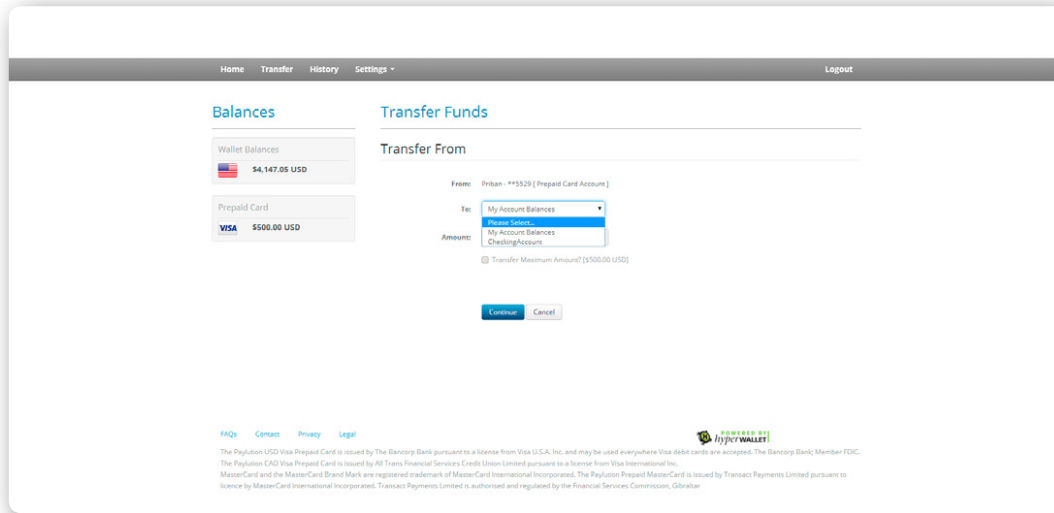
Home Transfer History Settings ▾ Logout

Balances

Wallet Balances

$4,147.05 USD

Prepaid Card

VISA $500.00 USD

Transfer Funds

Transfer From

From: Priban - **5529 [ Prepaid Card Account ]

To: My Account Balances

Please Select...
My Account Balances
CheckingAccount

Amount:

Transfer Maximum Amount? ($500.00 USD)

Continue Cancel

FAQs Contact Privacy Legal

POWERED BY hyperWALLET

The Paylution USD Visa Prepaid Card is issued by The Bancorp Bank pursuant to a license from Visa U.S.A. Inc. and may be used everywhere Visa debit cards are accepted. The Bancorp Bank; Member FDIC.
The Paylution CAD Visa Prepaid Card is issued by All Trans Financial Services Credit Union Limited pursuant to a license from Visa International Inc.
MasterCard and the MasterCard Brand Mark are registered trademark of MasterCard International Incorporated. The Paylution Prepaid MasterCard is issued by Transact Payments Limited pursuant to licence by MasterCard International Incorporated. Transact Payments Limited is authorised and regulated by the Financial Services Commission, Gibraltar